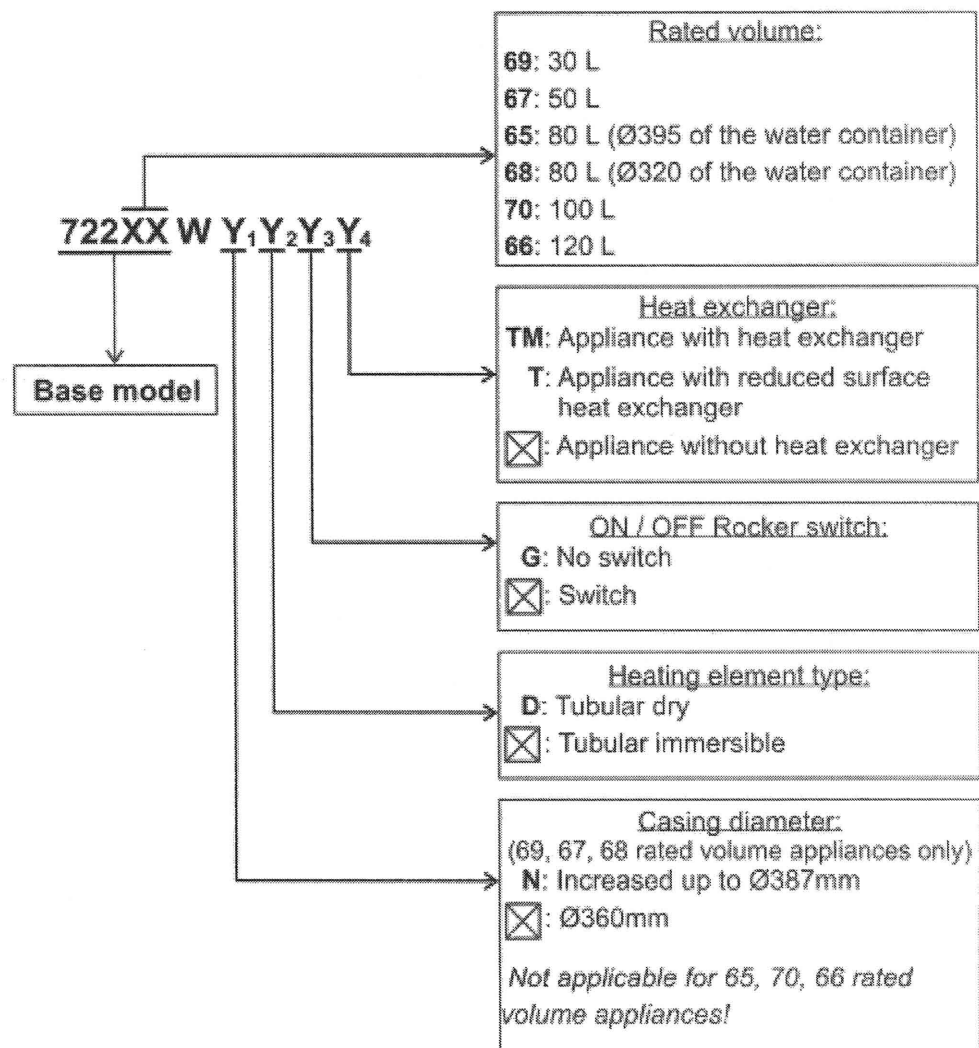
722XX W $Y_1$ $Y_2$ $Y_3$ $Y_4$

Base model

Rated volume:
**69**: 30 L
**67**: 50 L
**65**: 80 L (Ø395 of the water container)
**68**: 80 L (Ø320 of the water container)
**70**: 100 L
**66**: 120 L

Heat exchanger:
**TM**: Appliance with heat exchanger
**T**: Appliance with reduced surface heat exchanger
☒: Appliance without heat exchanger

ON / OFF Rocker switch:
**G**: No switch
☒: Switch

Heating element type:
**D**: Tubular dry
☒: Tubular immersible

Casing diameter:
(69, 67, 68 rated volume appliances only)
**N**: Increased up to Ø387mm
☒: Ø360mm

*Not applicable for 65, 70, 66 rated volume appliances!*